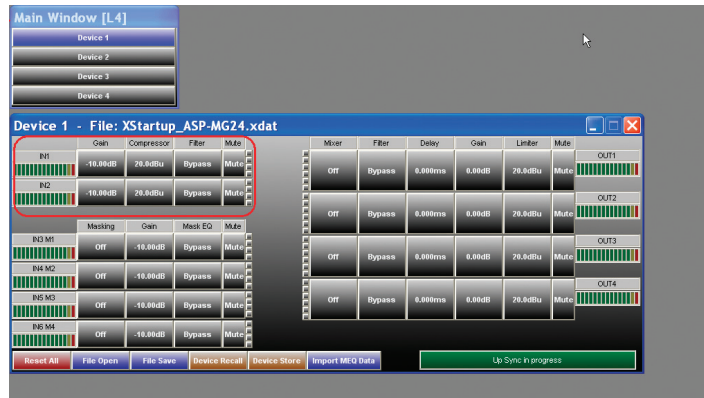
Main Window [L4]

Device 1
Device 2
Device 3
Device 4

Device 1 - File: XStartup_ASP-MG24.xdat

| | Gain | Compressor | Filter | Mute |
|---|---|---|---|---|
| IN1 | -10.00dB | 20.0dBu | Bypass | Mute |
| IN2 | -10.00dB | 20.0dBu | Bypass | Mute |

| | Masking | Gain | Mask EQ | Mute |
|---|---|---|---|---|
| IN3 M1 | Off | -10.00dB | Bypass | Mute |
| IN4 M2 | Off | -10.00dB | Bypass | Mute |
| IN5 M3 | Off | -10.00dB | Bypass | Mute |
| IN6 M4 | Off | -10.00dB | Bypass | Mute |

| Mixer | Filter | Delay | Gain | Limiter | Mute | |
|---|---|---|---|---|---|---|
| Off | Bypass | 0.000ms | 0.00dB | 20.0dBu | Mute | OUT1 |
| Off | Bypass | 0.000ms | 0.00dB | 20.0dBu | Mute | OUT2 |
| Off | Bypass | 0.000ms | 0.00dB | 20.0dBu | Mute | OUT3 |
| Off | Bypass | 0.000ms | 0.00dB | 20.0dBu | Mute | OUT4 |

Reset All | File Open | File Save | Device Recall | Device Store | Import MEQ Data | Up Sync in progress